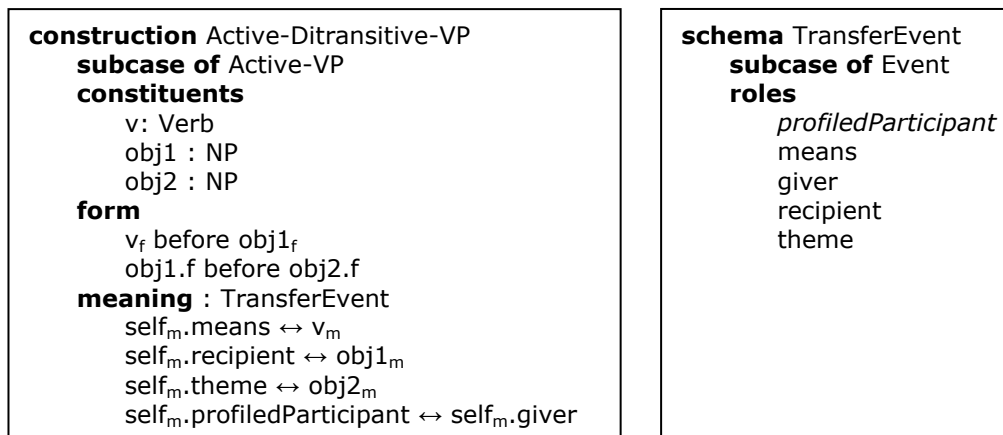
**construction** Active-Ditransitive-VP
**subcase of** Active-VP
**constituents**
v: Verb
obj1 : NP
obj2 : NP
**form**
$v_f$ before $obj1_f$
obj1.f before obj2.f
**meaning** : TransferEvent
$self_m$.means $\leftrightarrow$ $v_m$
$self_m$.recipient $\leftrightarrow$ $obj1_m$
$self_m$.theme $\leftrightarrow$ $obj2_m$
$self_m$.profiledParticipant $\leftrightarrow$ $self_m$.giver

**schema** TransferEvent
**subcase of** Event
**roles**
*profiledParticipant*
means
giver
recipient
theme